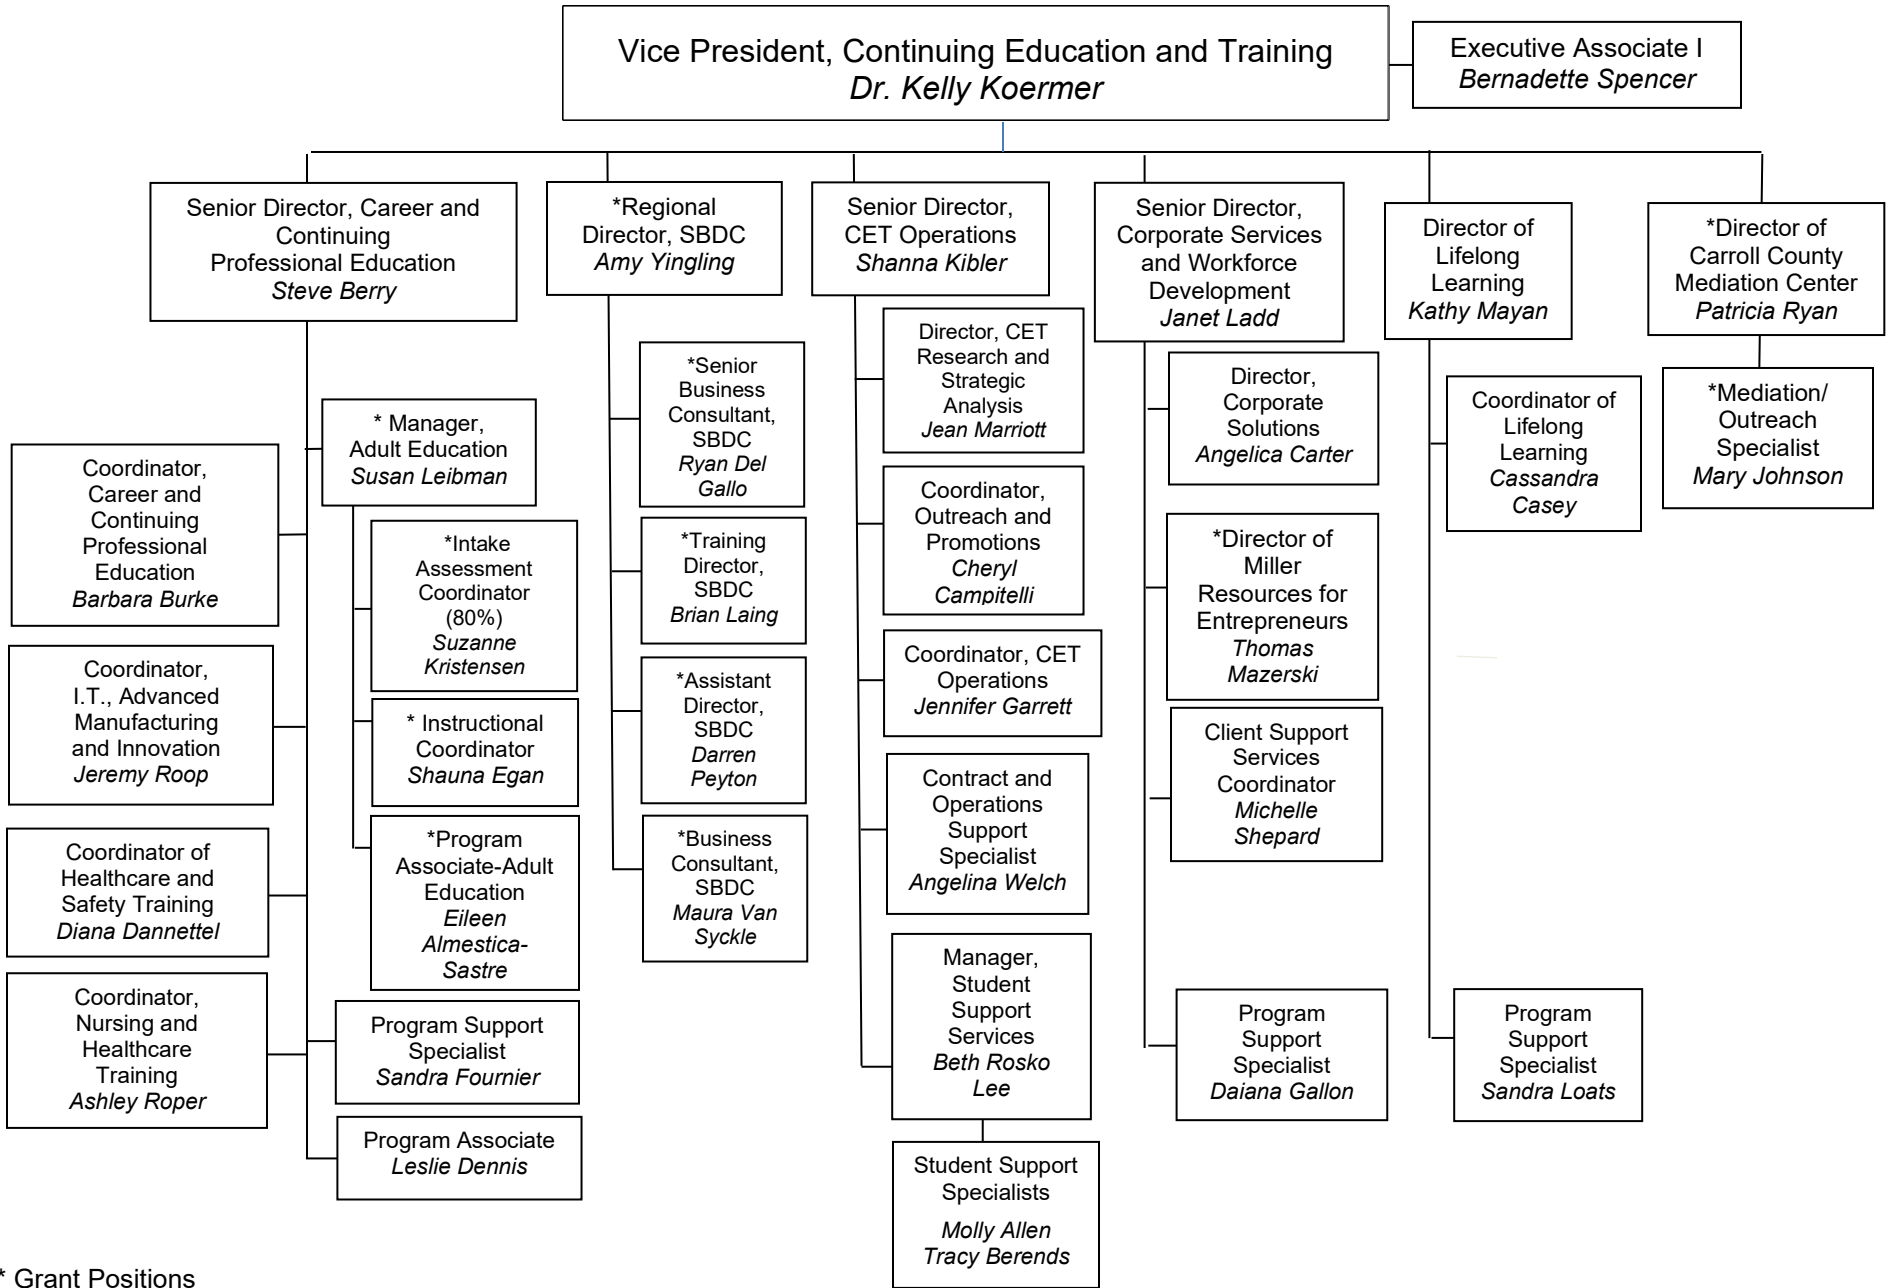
Vice President, Continuing Education and Training
*Dr. Kelly Koermer*

Executive Associate I
*Bernadette Spencer*

Senior Director, Career and Continuing Professional Education
*Steve Berry*

*Regional Director, SBDC
*Amy Yingling*

Senior Director, CET Operations
*Shanna Kibler*

Senior Director, Corporate Services and Workforce Development
*Janet Ladd*

Director of Lifelong Learning
*Kathy Mayan*

*Director of Carroll County Mediation Center
*Patricia Ryan*

Coordinator, Career and Continuing Professional Education
*Barbara Burke*

Coordinator, I.T., Advanced Manufacturing and Innovation
*Jeremy Roop*

Coordinator of Healthcare and Safety Training
*Diana Dannettel*

Coordinator, Nursing and Healthcare Training
*Ashley Roper*

* Manager, Adult Education
*Susan Leibman*

*Intake Assessment Coordinator (80%)
*Suzanne Kristensen*

* Instructional Coordinator
*Shauna Egan*

*Program Associate-Adult Education
*Eileen Almestica-Sastre*

Program Support Specialist
*Sandra Fournier*

Program Associate
*Leslie Dennis*

*Senior Business Consultant, SBDC
*Ryan Del Gallo*

*Training Director, SBDC
*Brian Laing*

*Assistant Director, SBDC
*Darren Peyton*

*Business Consultant, SBDC
*Maura Van Syckle*

Director, CET Research and Strategic Analysis
*Jean Marriott*

Coordinator, Outreach and Promotions
*Cheryl Campitelli*

Coordinator, CET Operations
*Jennifer Garrett*

Contract and Operations Support Specialist
*Angelina Welch*

Manager, Student Support Services
*Beth Rosko Lee*

Student Support Specialists
*Molly Allen*
*Tracy Berends*

Director, Corporate Solutions
*Angelica Carter*

*Director of Miller Resources for Entrepreneurs
*Thomas Mazerski*

Client Support Services Coordinator
*Michelle Shepard*

Program Support Specialist
*Daiana Gallon*

Coordinator of Lifelong Learning
*Cassandra Casey*

Program Support Specialist
*Sandra Loats*

*Mediation/ Outreach Specialist
*Mary Johnson*

* Grant Positions